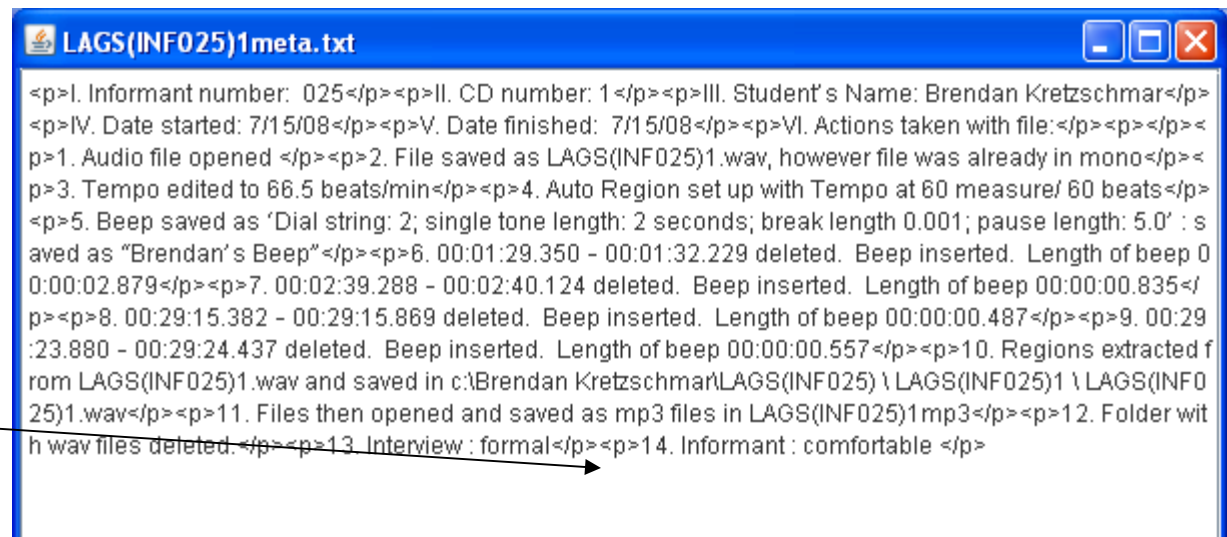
LAGS(INF025)1meta.txt

<p>I. Informant number: 025</p><p>II. CD number: 1</p><p>III. Student's Name: Brendan Kretzschmar</p><p>IV. Date started: 7/15/08</p><p>V. Date finished: 7/15/08</p><p>VI. Actions taken with file:</p><p></p><p>1. Audio file opened </p><p>2. File saved as LAGS(INF025)1.wav, however file was already in mono</p><p>3. Tempo edited to 66.5 beats/min</p><p>4. Auto Region set up with Tempo at 60 measure/ 60 beats</p><p>5. Beep saved as 'Dial string: 2; single tone length: 2 seconds; break length 0.001; pause length: 5.0' : saved as "Brendan's Beep"</p><p>6. 00:01:29.350 - 00:01:32.229 deleted. Beep inserted. Length of beep 00:00:02.879</p><p>7. 00:02:39.288 - 00:02:40.124 deleted. Beep inserted. Length of beep 00:00:00.835</p><p>8. 00:29:15.382 - 00:29:15.869 deleted. Beep inserted. Length of beep 00:00:00.487</p><p>9. 00:29:23.880 - 00:29:24.437 deleted. Beep inserted. Length of beep 00:00:00.557</p><p>10. Regions extracted from LAGS(INF025)1.wav and saved in c:\Brendan Kretzschmar\LAGS(INF025) \ LAGS(INF025)1 \ LAGS(INF025)1.wav</p><p>11. Files then opened and saved as mp3 files in LAGS(INF025)1mp3</p><p>12. Folder with wav files deleted.</p><p>13. Interview : formal</p><p>14. Informant : comfortable </p>